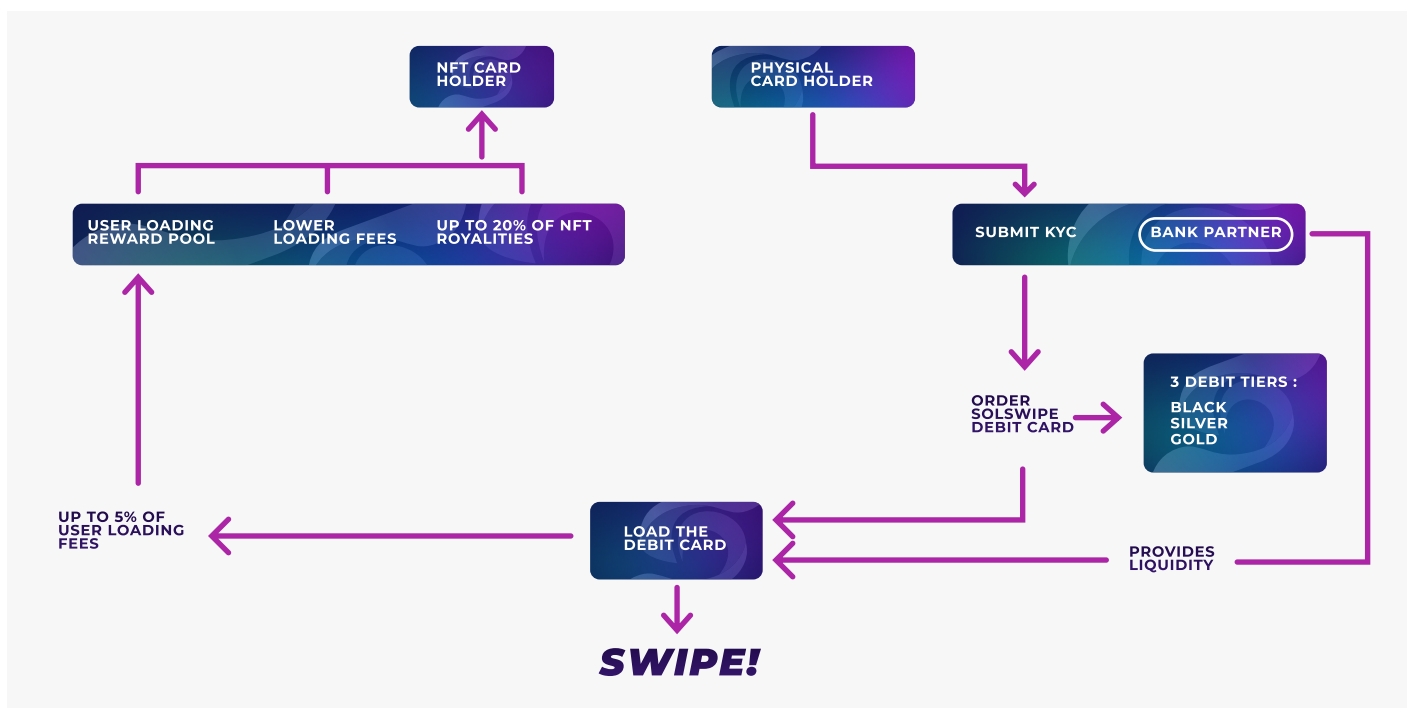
NFT CARD HOLDER

PHYSICAL CARD HOLDER

USER LOADING REWARD POOL

LOWER LOADING FEES

UP TO 20% OF NFT ROYALITIES

SUBMIT KYC

BANK PARTNER

ORDER SOLSWIPE DEBIT CARD

3 DEBIT TIERS :
BLACK
SILVER
GOLD

UP TO 5% OF USER LOADING FEES

LOAD THE DEBIT CARD

PROVIDES LIQUIDITY

SWIPE!